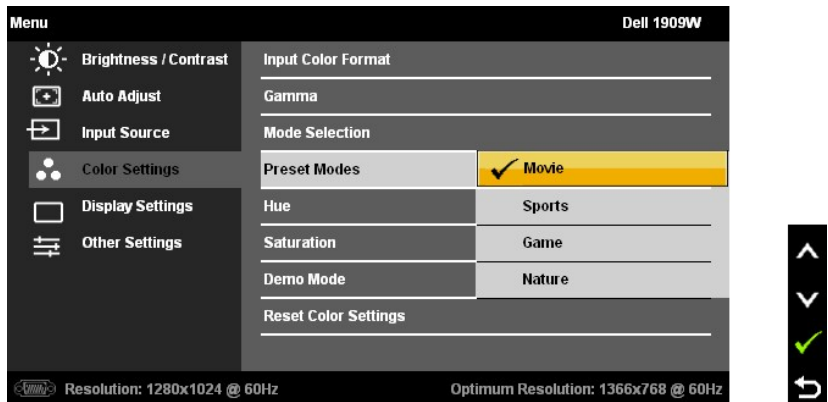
Menu
Dell 1909W

Brightness / Contrast
Auto Adjust
Input Source
Color Settings
Display Settings
Other Settings

Input Color Format
Gamma
Mode Selection
Preset Modes
Hue
Saturation
Demo Mode
Reset Color Settings

✓ Movie
Sports
Game
Nature

Resolution: 1280x1024 @ 60Hz
Optimum Resolution: 1366x768 @ 60Hz